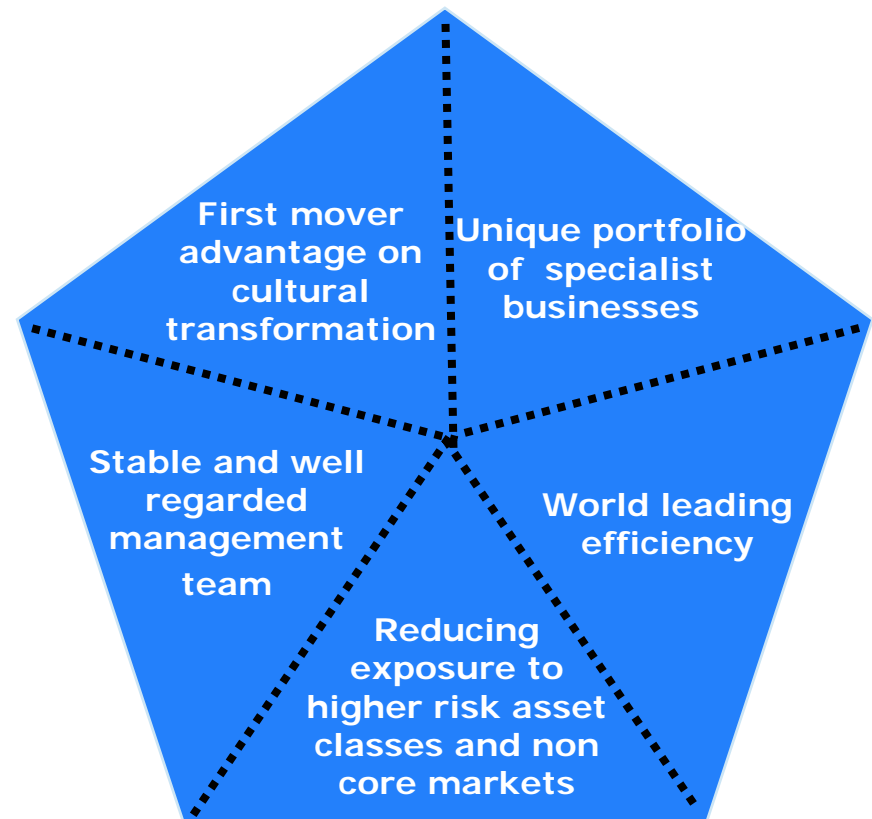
First mover advantage on cultural transformation

Unique portfolio of specialist businesses

Stable and well regarded management team

World leading efficiency

Reducing exposure to higher risk asset classes and non core markets